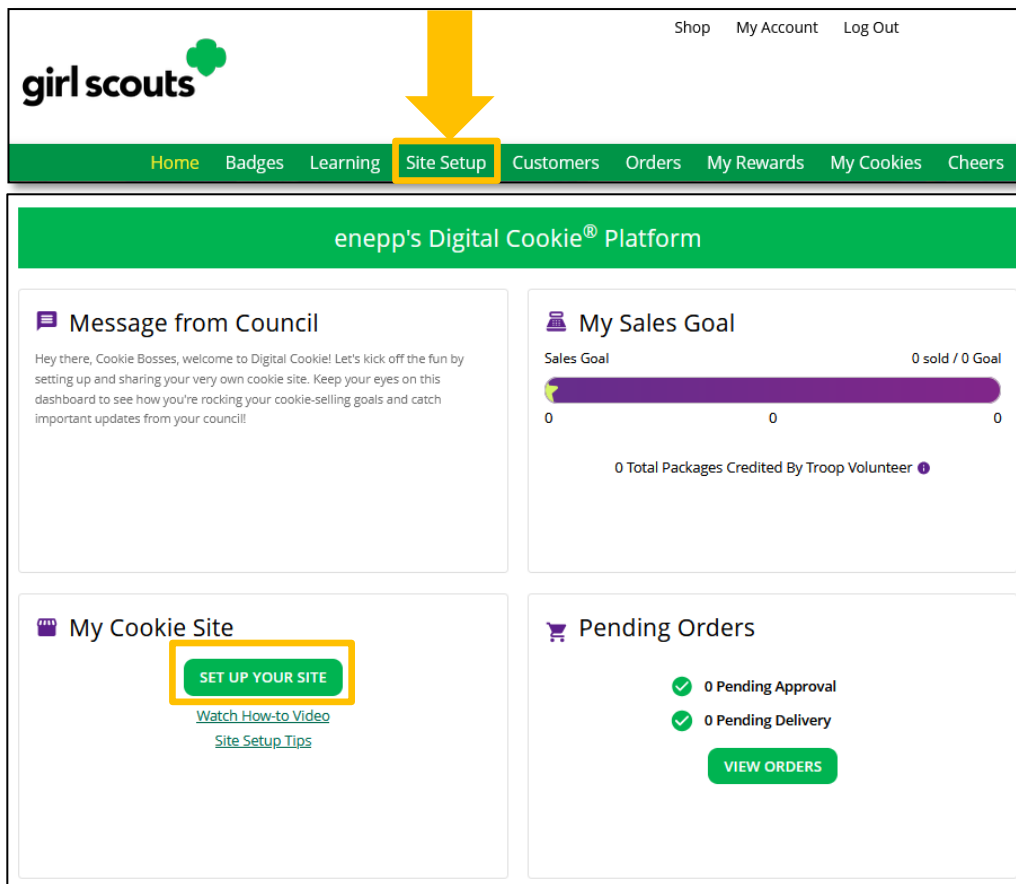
Shop My Account Log Out

girl scouts

Home Badges Learning Site Setup Customers Orders My Rewards My Cookies Cheers

enepp's Digital Cookie® Platform

Message from Council

Hey there, Cookie Bosses, welcome to Digital Cookie! Let's kick off the fun by setting up and sharing your very own cookie site. Keep your eyes on this dashboard to see how you're rocking your cookie-selling goals and catch important updates from your council!

My Sales Goal

Sales Goal 0 sold / 0 Goal

0 0 0

0 Total Packages Credited By Troop Volunteer

My Cookie Site

SET UP YOUR SITE

Watch How-to Video

Site Setup Tips

Pending Orders

0 Pending Approval

0 Pending Delivery

VIEW ORDERS